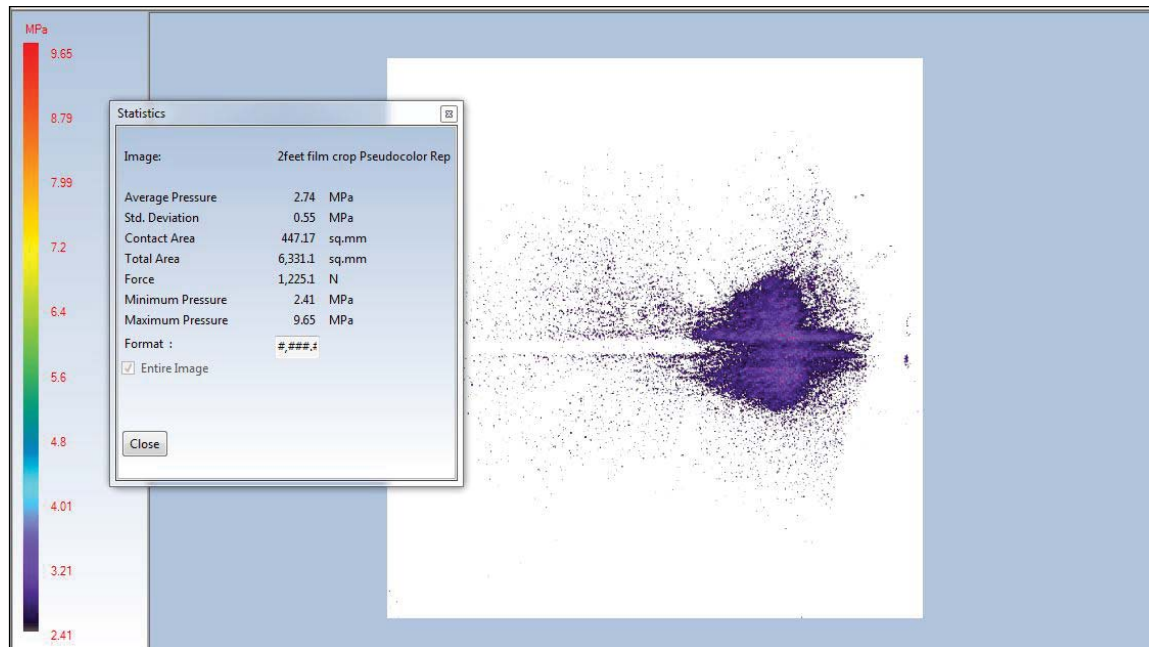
MPa
9.65
8.79
7.99
7.2
6.4
5.6
4.8
4.01
3.21
2.41

Statistics

| Image: | 2feet film crop Pseudocolor Rep |
|---|---|
| Average Pressure | 2.74 MPa |
| Std. Deviation | 0.55 MPa |
| Contact Area | 447.17 sq.mm |
| Total Area | 6,331.1 sq.mm |
| Force | 1,225.1 N |
| Minimum Pressure | 2.41 MPa |
| Maximum Pressure | 9.65 MPa |
| Format : | #,###.# |

Entire Image

Close